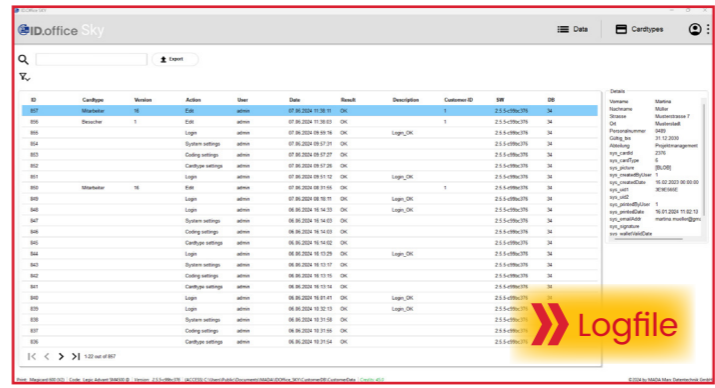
ID.office Sky

Data
Cardtypes

Export

| ID | Cardtype | Version | Action | User | Date | Result | Description | Customer-ID | SW | DB |
|---|---|---|---|---|---|---|---|---|---|---|
| 857 | Mitarbeiter | 16 | Edit | admin | 07.06.2024 11:30:11 | OK | | 1 | 2.5.5-c99bc376 | 34 |
| 856 | Besucher | 1 | Edit | admin | 07.06.2024 11:30:03 | OK | | 1 | 2.5.5-c99bc376 | 34 |
| 855 | | | Login | admin | 07.06.2024 09:59:16 | OK | Login_OK | | 2.5.5-c99bc376 | 34 |
| 854 | | | System settings | admin | 07.06.2024 09:57:31 | OK | | | 2.5.5-c99bc376 | 34 |
| 853 | | | Coding settings | admin | 07.06.2024 09:57:27 | OK | | | 2.5.5-c99bc376 | 34 |
| 852 | | | Cardtype settings | admin | 07.06.2024 09:57:26 | OK | | | 2.5.5-c99bc376 | 34 |
| 851 | | | Login | admin | 07.06.2024 09:51:12 | OK | Login_OK | | 2.5.5-c99bc376 | 34 |
| 850 | Mitarbeiter | 16 | Edit | admin | 07.06.2024 08:31:55 | OK | | 1 | 2.5.5-c99bc376 | 34 |
| 849 | | | Login | admin | 07.06.2024 08:18:11 | OK | Login_OK | | 2.5.5-c99bc376 | 34 |
| 848 | | | Login | admin | 06.06.2024 16:14:33 | OK | Login_OK | | 2.5.5-c99bc376 | 34 |
| 847 | | | System settings | admin | 06.06.2024 16:14:03 | OK | | | 2.5.5-c99bc376 | 34 |
| 846 | | | Coding settings | admin | 06.06.2024 16:14:03 | OK | | | 2.5.5-c99bc376 | 34 |
| 845 | | | Cardtype settings | admin | 06.06.2024 16:14:02 | OK | | | 2.5.5-c99bc376 | 34 |
| 844 | | | Login | admin | 06.06.2024 16:13:29 | OK | Login_OK | | 2.5.5-c99bc376 | 34 |
| 843 | | | System settings | admin | 06.06.2024 16:13:17 | OK | | | 2.5.5-c99bc376 | 34 |
| 842 | | | Coding settings | admin | 06.06.2024 16:13:15 | OK | | | 2.5.5-c99bc376 | 34 |
| 841 | | | Cardtype settings | admin | 06.06.2024 16:13:14 | OK | | | 2.5.5-c99bc376 | 34 |
| 840 | | | Login | admin | 06.06.2024 16:01:41 | OK | Login_OK | | 2.5.5-c99bc376 | 34 |
| 839 | | | Login | admin | 06.06.2024 10:32:13 | OK | Login_OK | | 2.5.5-c99bc376 | 34 |
| 838 | | | System settings | admin | 06.06.2024 10:31:58 | OK | | | 2.5.5-c99bc376 | 34 |
| 837 | | | Coding settings | admin | 06.06.2024 10:31:56 | OK | | | 2.5.5-c99bc376 | 34 |
| 836 | | | Cardtype settings | admin | 06.06.2024 10:31:54 | OK | | | 2.5.5-c99bc376 | 34 |

1-22 out of 857

Details
| | |
|---|---|
| Vorname | Martina |
| Nachname | Müller |
| Strasse | Musterstrasse 7 |
| Ort | Musterstadt |
| Personalnummer | 0489 |
| Gültig_bis | 31.12.2030 |
| Abteilung | Projektmanagement |
| sys_cardId | 2376 |
| sys_cardType | 5 |
| sys_picture | [BLOB] |
| sys_createdByUser | 1 |
| sys_createdDate | 10.02.2023 00:00:00 |
| sys_uid1 | 3C9E968E |
| sys_uid2 | |
| sys_printedByUser | 1 |
| sys_printedDate | 16.01.2024 11:02:13 |
| sys_emailAddr | martina.mueller@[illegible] |
| sys_signature | |
| sys_walletValidDate | |

Logfile

Print: Magicard 600 (IC) Code: Logic Advent 3648520 B Version: 2.5.5-c99bc376 [ACCESS] C:\Users\Public\Documents\IMAGIA\IDOffice_SKY\Customer\DB\CustomerData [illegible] © 2024 by IMAGIA Marx Datentechnik GmbH